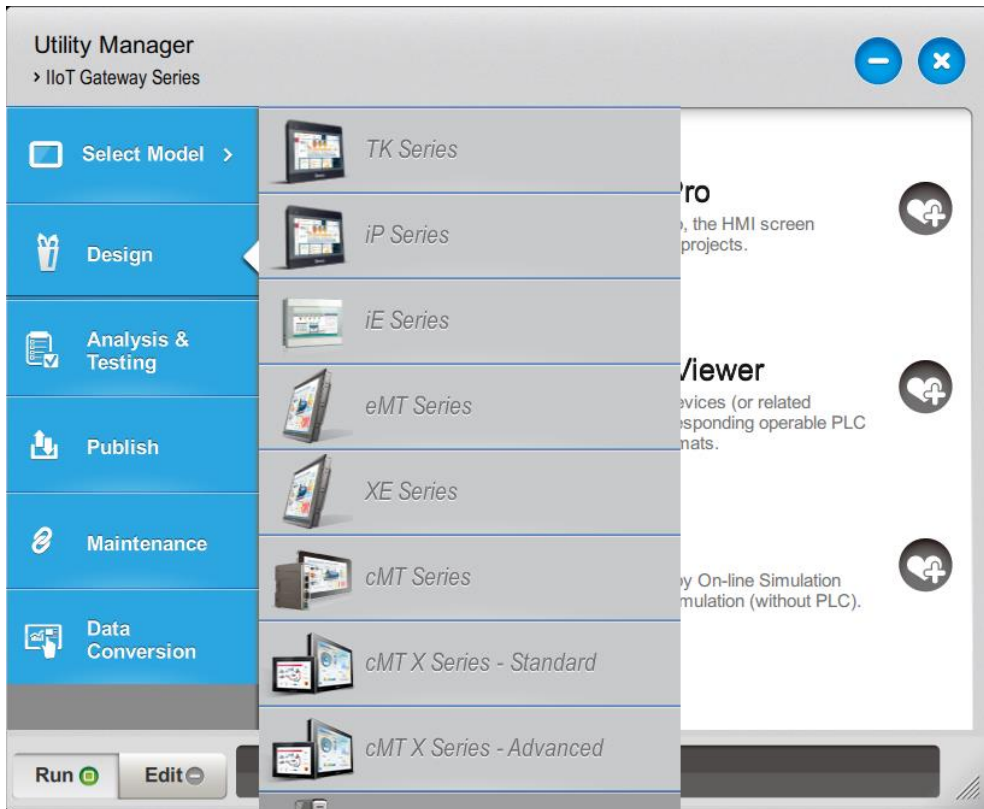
Utility Manager
› IIoT Gateway Series

Select Model ›

Design

Analysis & Testing

Publish

Maintenance

Data Conversion

TK Series

iP Series

iE Series

eMT Series

XE Series

cMT Series

cMT X Series - Standard

cMT X Series - Advanced

Pro
, the HMI screen
projects.

Viewer
evices (or related
esponding operable PLC
nats.

by On-line Simulation
mulation (without PLC).

Run

Edit